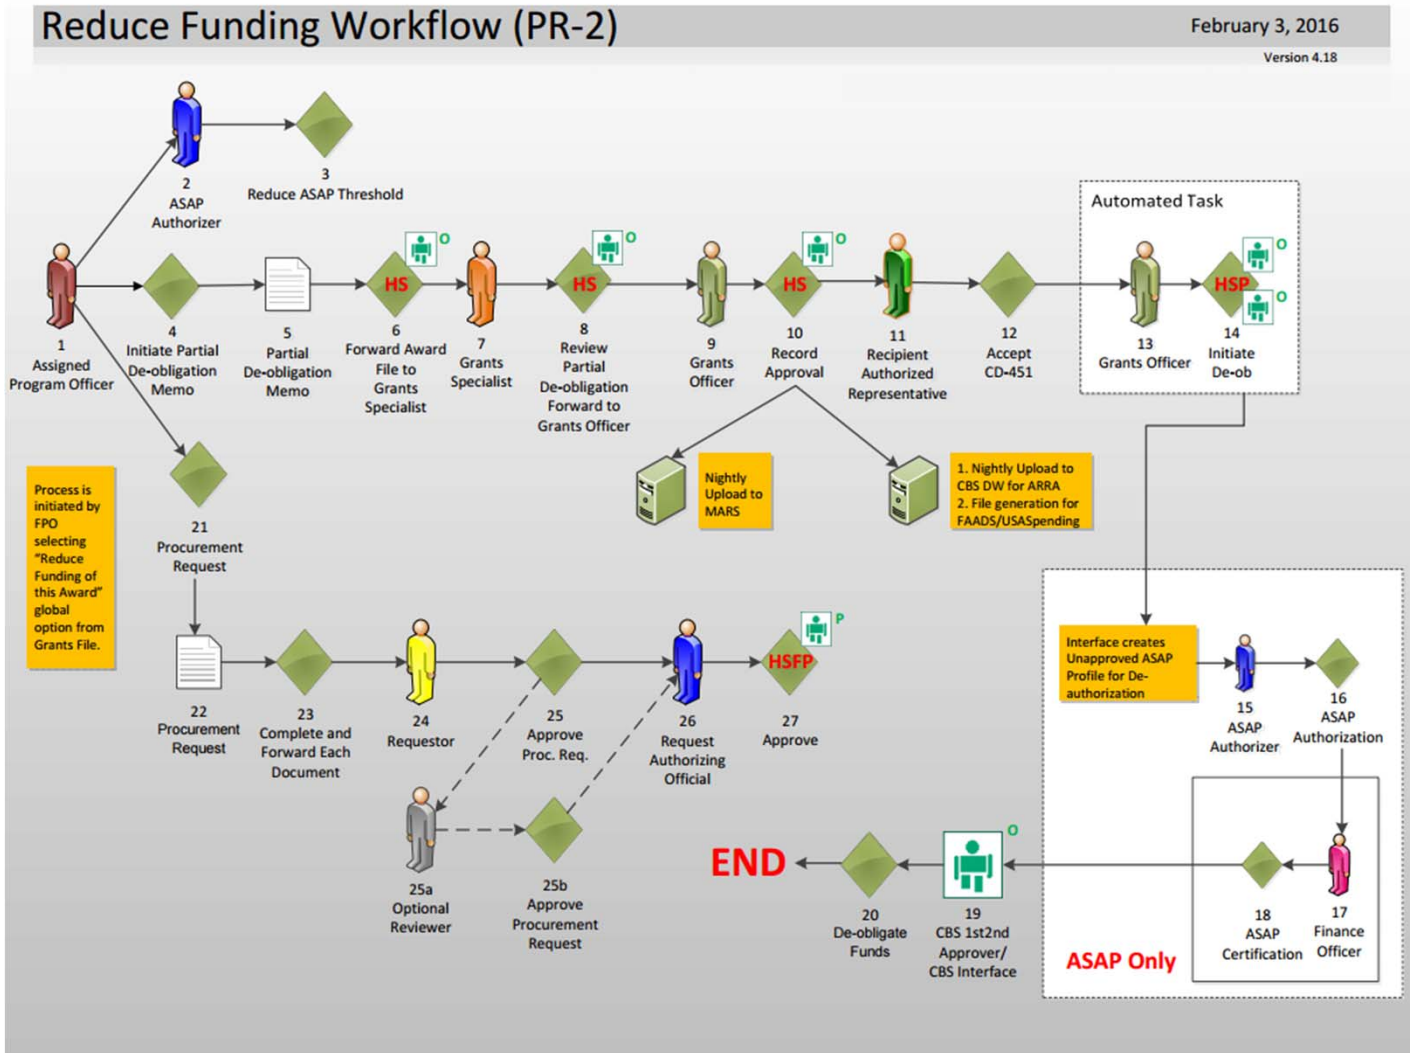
Reduce Funding Workflow (PR-2)

February 3, 2016

Version 4.18

2
ASAP
Authorizer

3
Reduce ASAP Threshold

Automated Task

1
Assigned
Program Officer

4
Initiate Partial De-obligation Memo

5
Partial De-obligation Memo

HS
O
6
Forward Award File to Grants Specialist

7
Grants Specialist

HS
O
8
Review Partial De-obligation Forward to Grants Officer

9
Grants Officer

HS
O
10
Record Approval

11
Recipient Authorized Representative

12
Accept CD-451

13
Grants Officer

HSP
O
O
14
Initiate De-ob

Nightly Upload to MARS

1. Nightly Upload to CBS DW for ARRA
2. File generation for FAADS/USASpending

Process is initiated by FPO selecting "Reduce Funding of this Award" global option from Grants File.

21
Procurement Request

22
Procurement Request

23
Complete and Forward Each Document

24
Requestor

25
Approve Proc. Req.

26
Request Authorizing Official

HSFP
P
27
Approve

25a
Optional Reviewer

25b
Approve Procurement Request

Interface creates Unapproved ASAP Profile for De-authorization

15
ASAP
Authorizer

16
ASAP
Authorization

END

20
De-obligate Funds

O
19
CBS 1st2nd Approver/ CBS Interface

18
ASAP
Certification

17
Finance Officer

ASAP Only